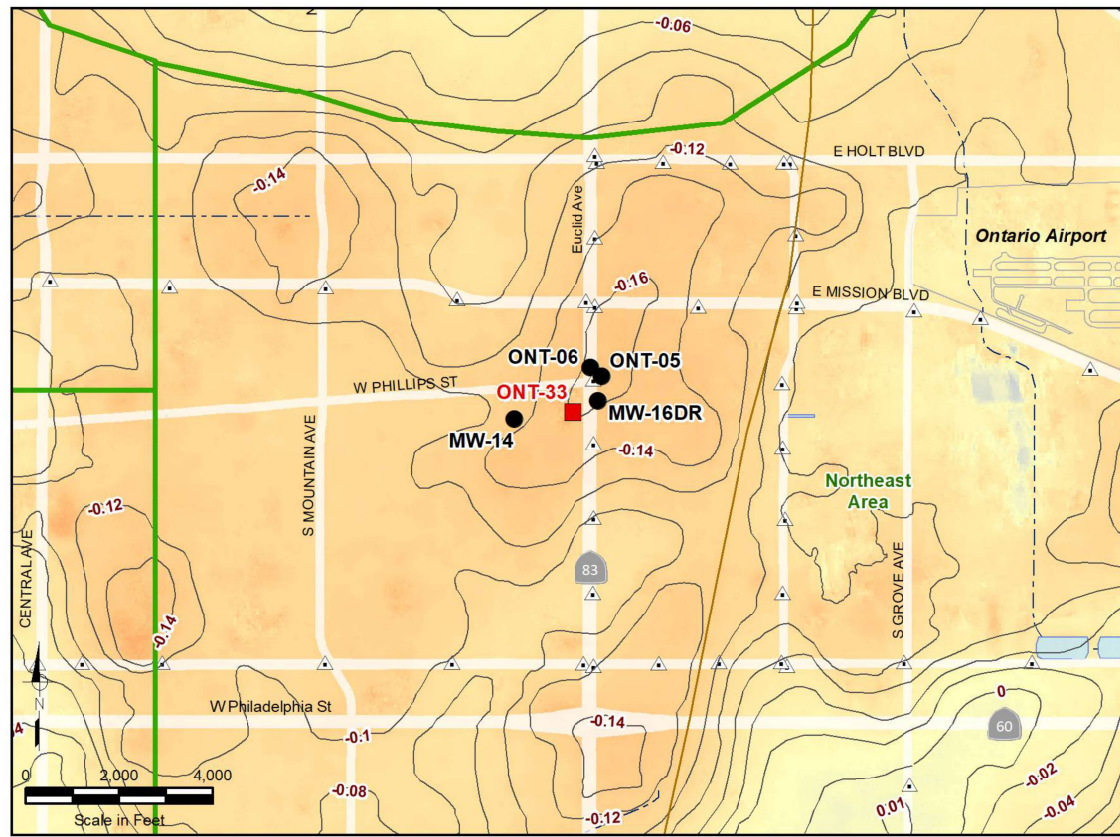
-0.06

-0.12

E HOLT BLVD

-0.14

Euclid Ave

Ontario Airport

-0.16

E MISSION BLVD

ONT-06

ONT-05

W PHILLIPS ST

ONT-33

MW-16DR

MW-14

-0.14

S MOUNTAIN AVE

Northeast Area

-0.12

CENTRAL AVE

83

S GROVE AVE

-0.14

N

W Philadelphia St

-0.14

0

60

-0.1

0 2,000 4,000

-0.08

-0.02

Scale in Feet

-0.12

0.01

-0.04